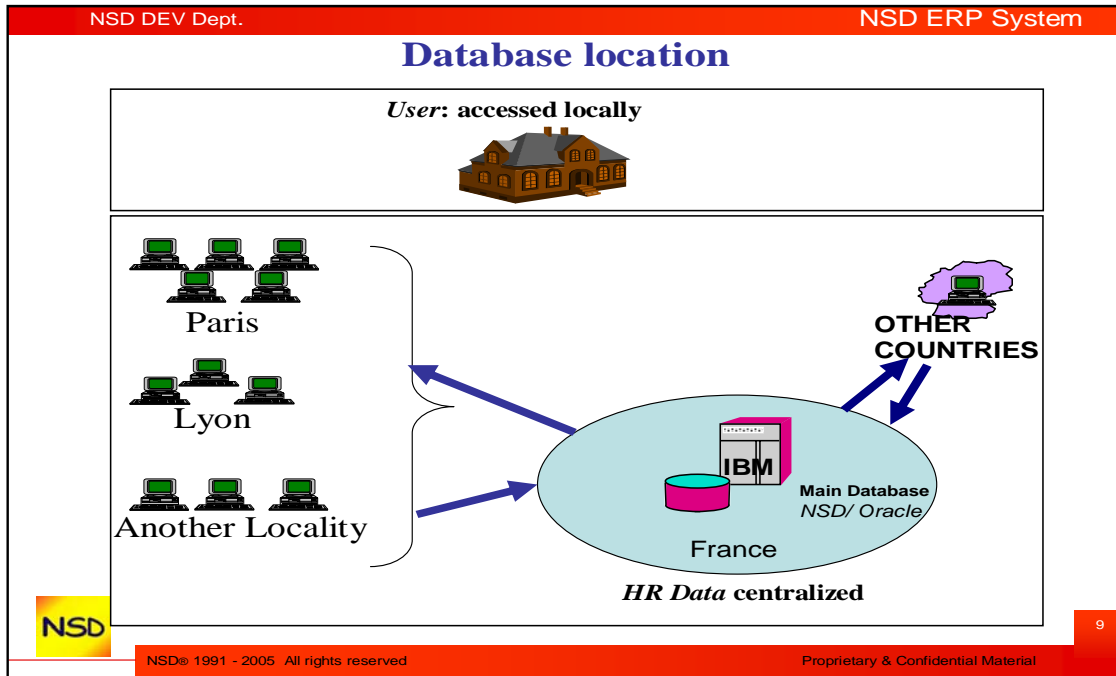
NSD DEV Dept.

NSD ERP System

Database location

*User*: accessed locally

Paris

Lyon

Another Locality

OTHER COUNTRIES

IBM

Main Database
*NSD/ Oracle*

France

*HR Data* centralized

NSD

9

NSD® 1991 - 2005 All rights reserved

Proprietary & Confidential Material